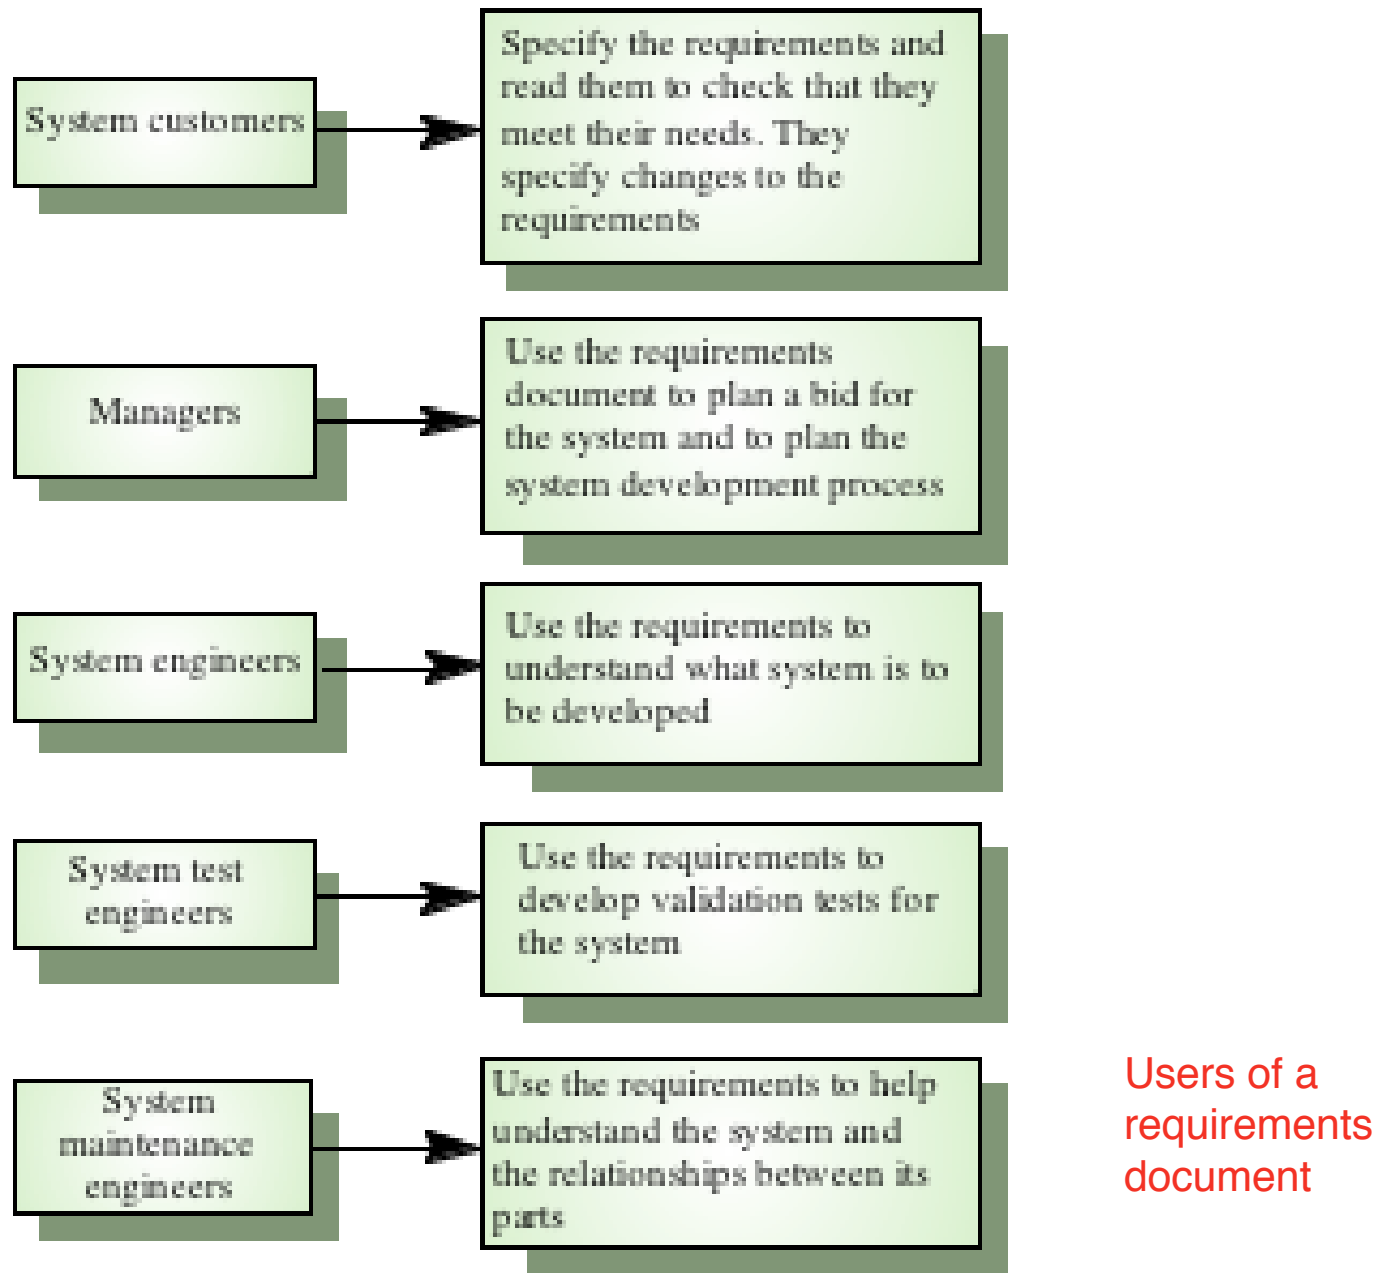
System customers

Specify the requirements and read them to check that they meet their needs. They specify changes to the requirements

Managers

Use the requirements document to plan a bid for the system and to plan the system development process

System engineers

Use the requirements to understand what system is to be developed

System test engineers

Use the requirements to develop validation tests for the system

System maintenance engineers

Use the requirements to help understand the system and the relationships between its parts

Users of a requirements document